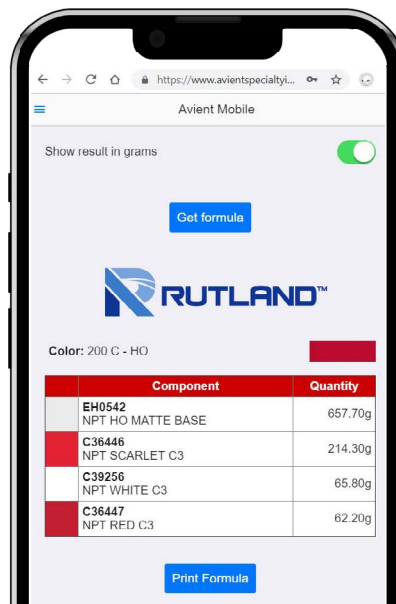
https://www.avientspecialtyi...

Avient Mobile

Show result in grams

Get formula

RUTLAND™

Color: 200 C - HO

| | Component | Quantity |
|---|---|---|
| | EH0542 NPT HO MATTE BASE | 657.70g |
| | C36446 NPT SCARLET C3 | 214.30g |
| | C39256 NPT WHITE C3 | 65.80g |
| | C36447 NPT RED C3 | 62.20g |

Print Formula